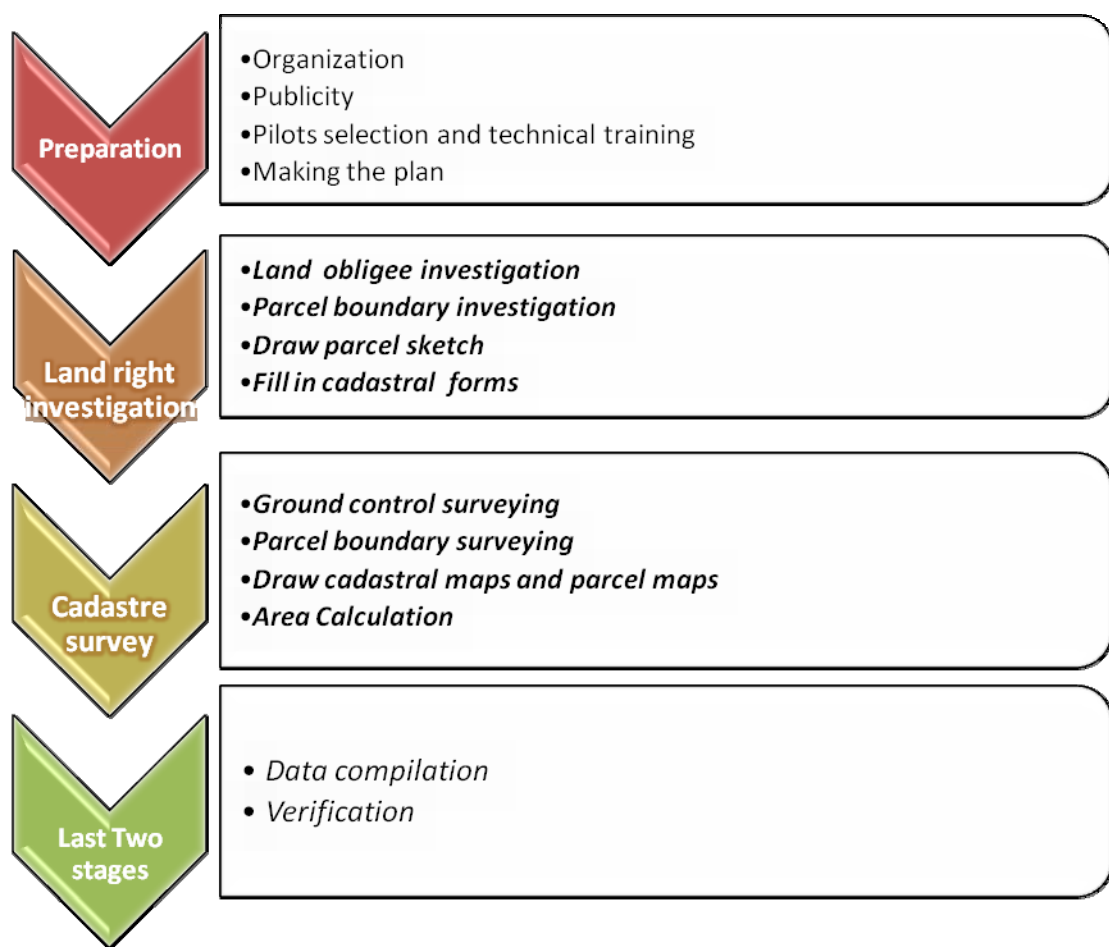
Preparation

•Organization
•Publicity
•Pilots selection and technical training
•Making the plan

Land right investigation

•Land obligee investigation
•Parcel boundary investigation
•Draw parcel sketch
•Fill in cadastral forms

Cadastre survey

•Ground control surveying
•Parcel boundary surveying
•Draw cadastral maps and parcel maps
•Area Calculation

Last Two stages

• Data compilation
• Verification